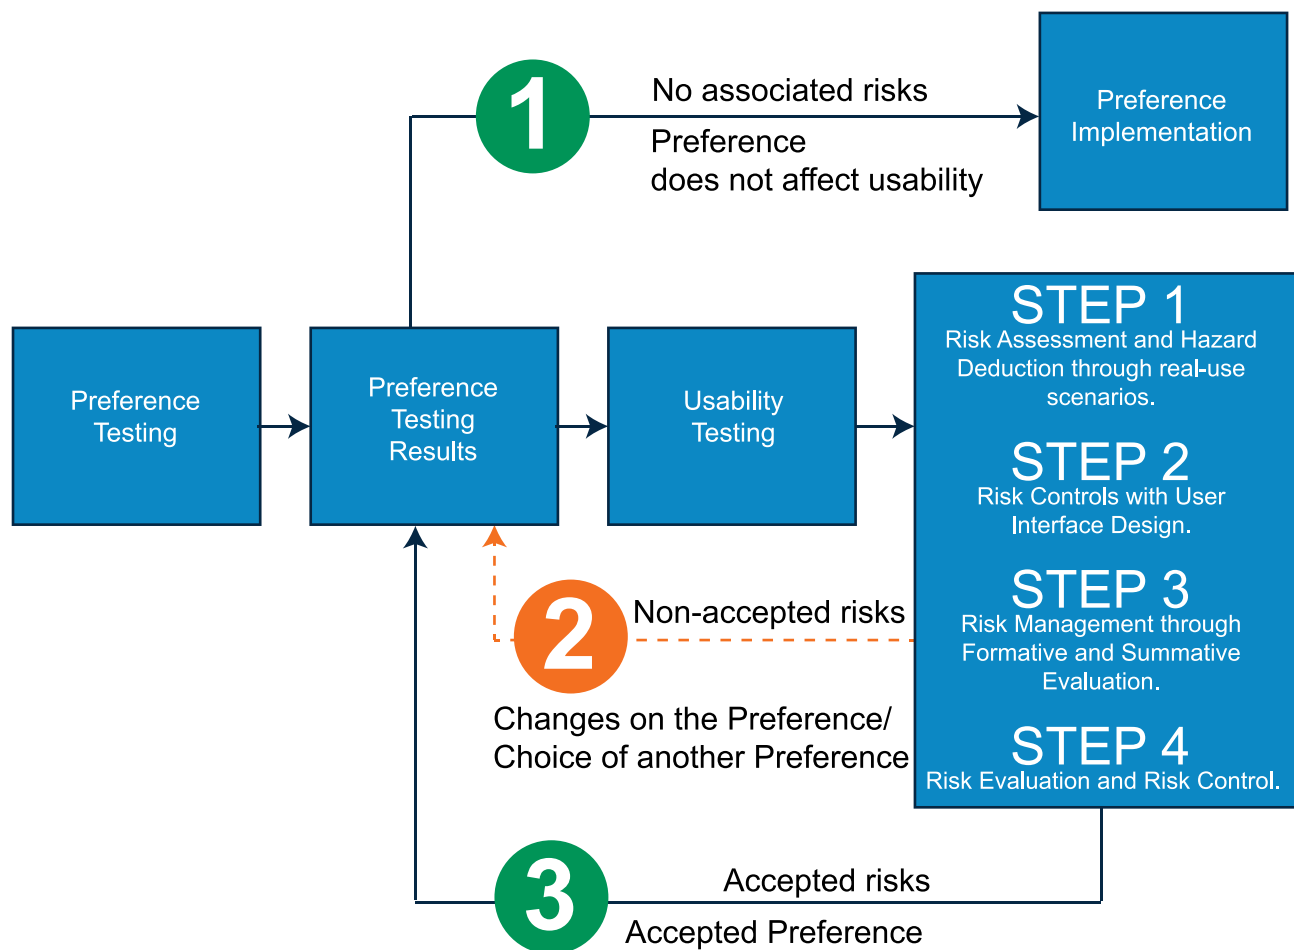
1

No associated risks

Preference does not affect usability

Preference Implementation

Preference Testing

Preference Testing Results

Usability Testing

STEP 1
Risk Assessment and Hazard Deduction through real-use scenarios.

STEP 2
Risk Controls with User Interface Design.

STEP 3
Risk Management through Formative and Summative Evaluation.

STEP 4
Risk Evaluation and Risk Control.

2

Non-accepted risks

Changes on the Preference/ Choice of another Preference

3

Accepted risks

Accepted Preference